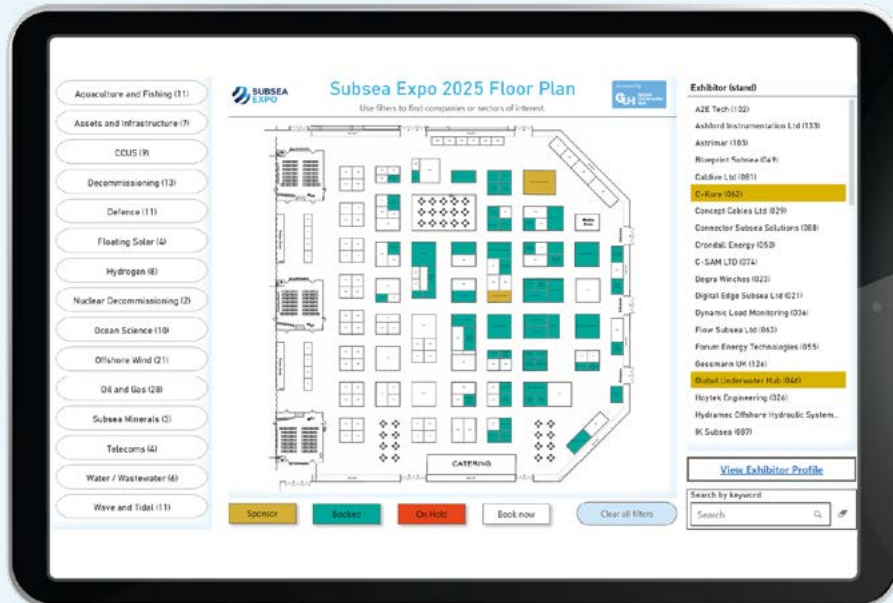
Aquaculture and Fishing (11)
Assets and Infrastructure (7)
CCUS (9)
Decommissioning (13)
Defence (11)
Floating Solar (4)
Hydrogen (8)
Nuclear Decommissioning (2)
Ocean Science (10)
Offshore Wind (21)
Oil and Gas (28)
Subsea Minerals (3)
Telecoms (4)
Water / Wastewater (6)
Wave and Tidal (11)

SUBSEA EXPO

Subsea Expo 2025 Floor Plan

Use filters to find companies or sectors of interest.

GUH

CATERING

Sponsor
Booked
On Hold
Book now
Clear all filters

Exhibitor (stand)
A2E Tech (102)
Ashford Instrumentation Ltd (133)
Astrimar (103)
Blueprint Subsea (049)
Caldive Ltd (081)
C-Kore (062)
Concept Cables Ltd (029)
Connector Subsea Solutions (088)
Crondall Energy (050)
C-SAM LTD (074)
Degra Winches (023)
Digital Edge Subsea Ltd (021)
Dynamic Load Monitoring (036)
Flow Subsea Ltd (063)
Forum Energy Technologies (055)
Gessmann UK (126)
Global Underwater Hub (046)
Hoytek Engineering (026)
Hydramec Offshore Hydraulic System...
IK Subsea (087)

View Exhibitor Profile

Search by keyword
Search